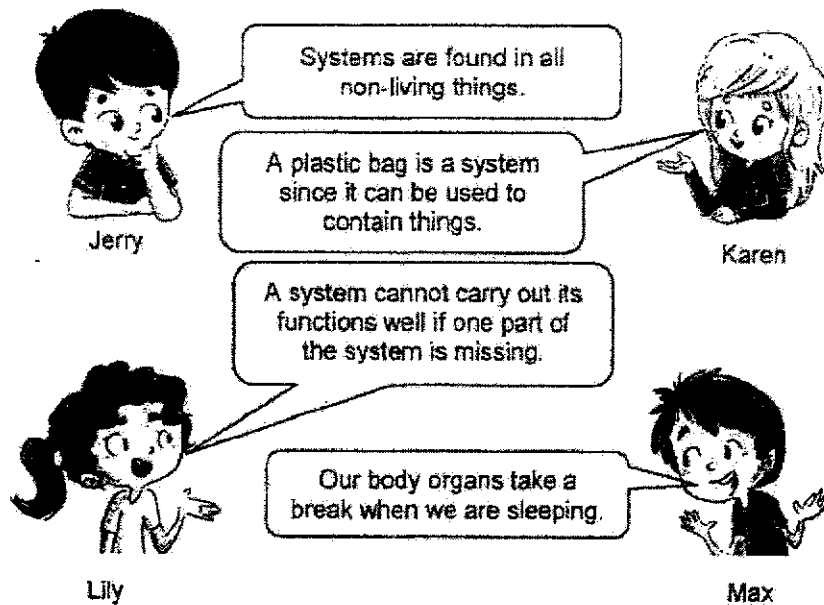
Systems are found in all non-living things.

Jerry

A plastic bag is a system since it can be used to contain things.

Karen

A system cannot carry out its functions well if one part of the system is missing.

Our body organs take a break when we are sleeping.

Lily

Max